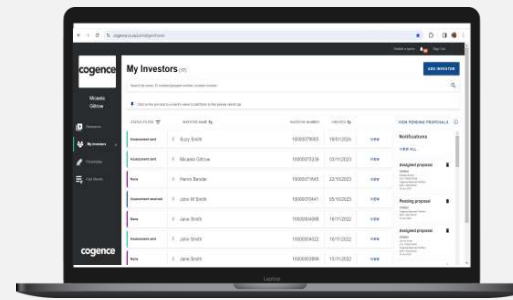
cogence

My Investors

ADD INVESTOR

Mikaela Giltrow

Investors

Proposals

Fact Sheets

cogence

STATUS FILTER

INVESTOR NAME

INVESTOR NUMBER

CREATED

VIEW PENDING PROPOSALS

Assessment sent | Suzy Smith | 1000007903 | 18/01/2023 | VIEW

Mikaela Giltrow | 1000007839 | 03/11/2023 | VIEW

New | Henrik Bender | 1000001645 | 22/10/2023 | VIEW

Assessment received | Jane M Smith | 1000003441 | 05/10/2023 | VIEW

New | Jane Smith | 1000004998 | 16/11/2022 | VIEW

Assessment sent | Jane Smith | 1000009022 | 16/11/2022 | VIEW

New | Jane Smith | 1000009996 | 15/11/2022 | VIEW

Notifications

VIEW ALL

Assigned proposal

Pending proposal

Assigned proposal

Laptop